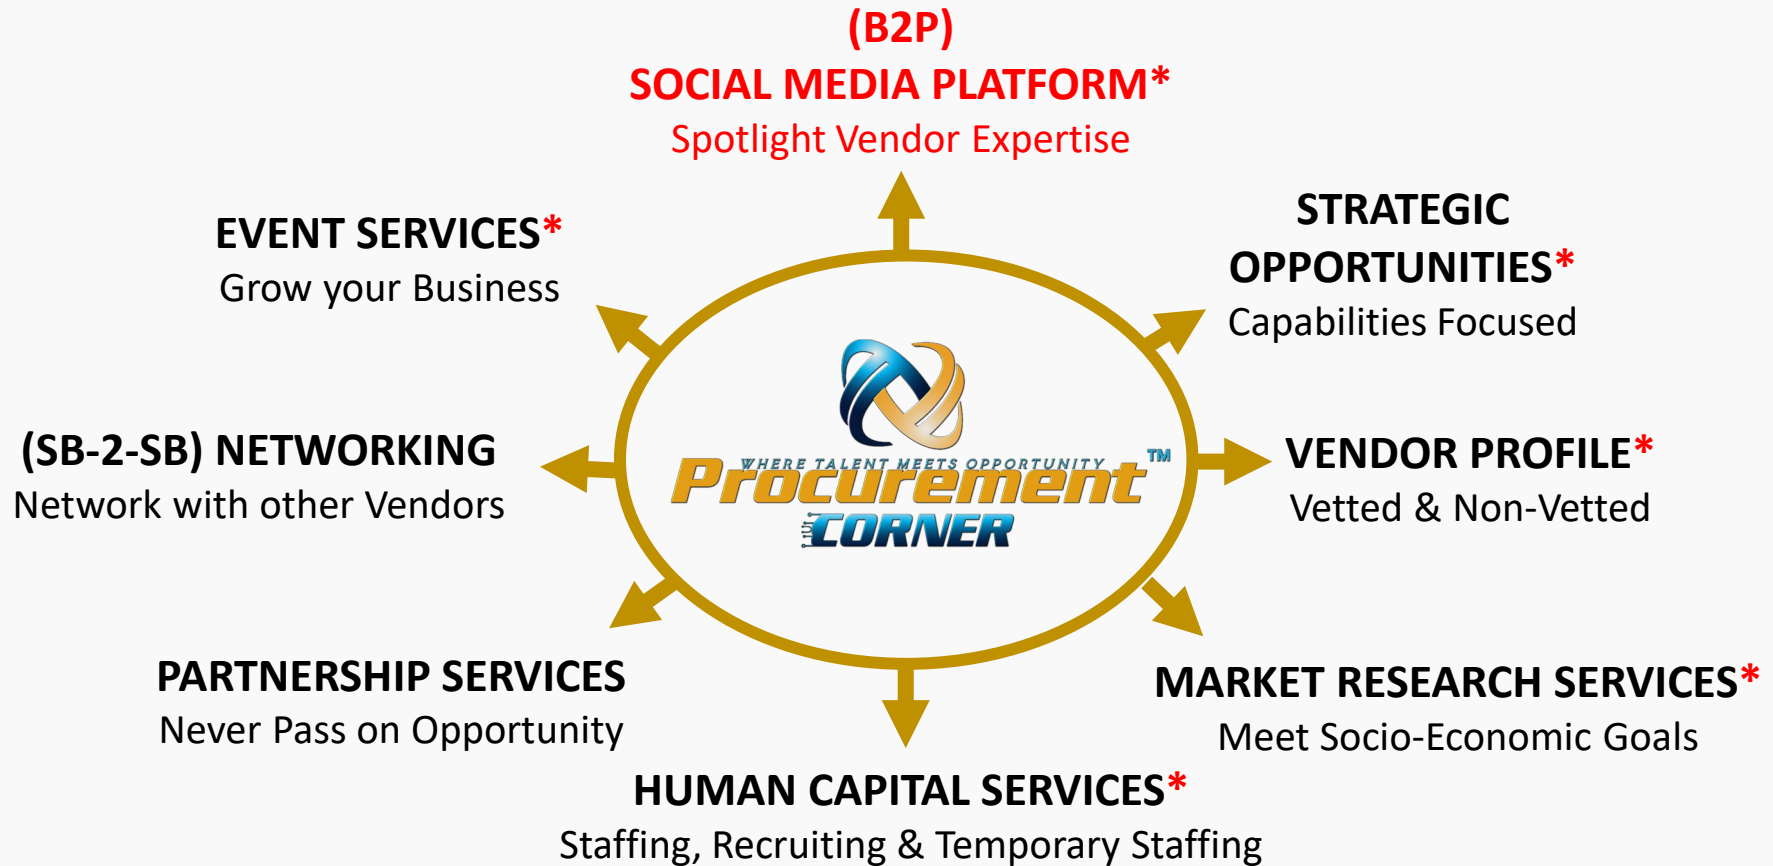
(B2P)
SOCIAL MEDIA PLATFORM*
Spotlight Vendor Expertise

EVENT SERVICES*
Grow your Business

STRATEGIC OPPORTUNITIES*
Capabilities Focused

(SB-2-SB) NETWORKING
Network with other Vendors

WHERE TALENT MEETS OPPORTUNITY
Procurement™
CORNER

VENDOR PROFILE*
Vetted & Non-Vetted

PARTNERSHIP SERVICES
Never Pass on Opportunity

MARKET RESEARCH SERVICES*
Meet Socio-Economic Goals

HUMAN CAPITAL SERVICES*
Staffing, Recruiting & Temporary Staffing